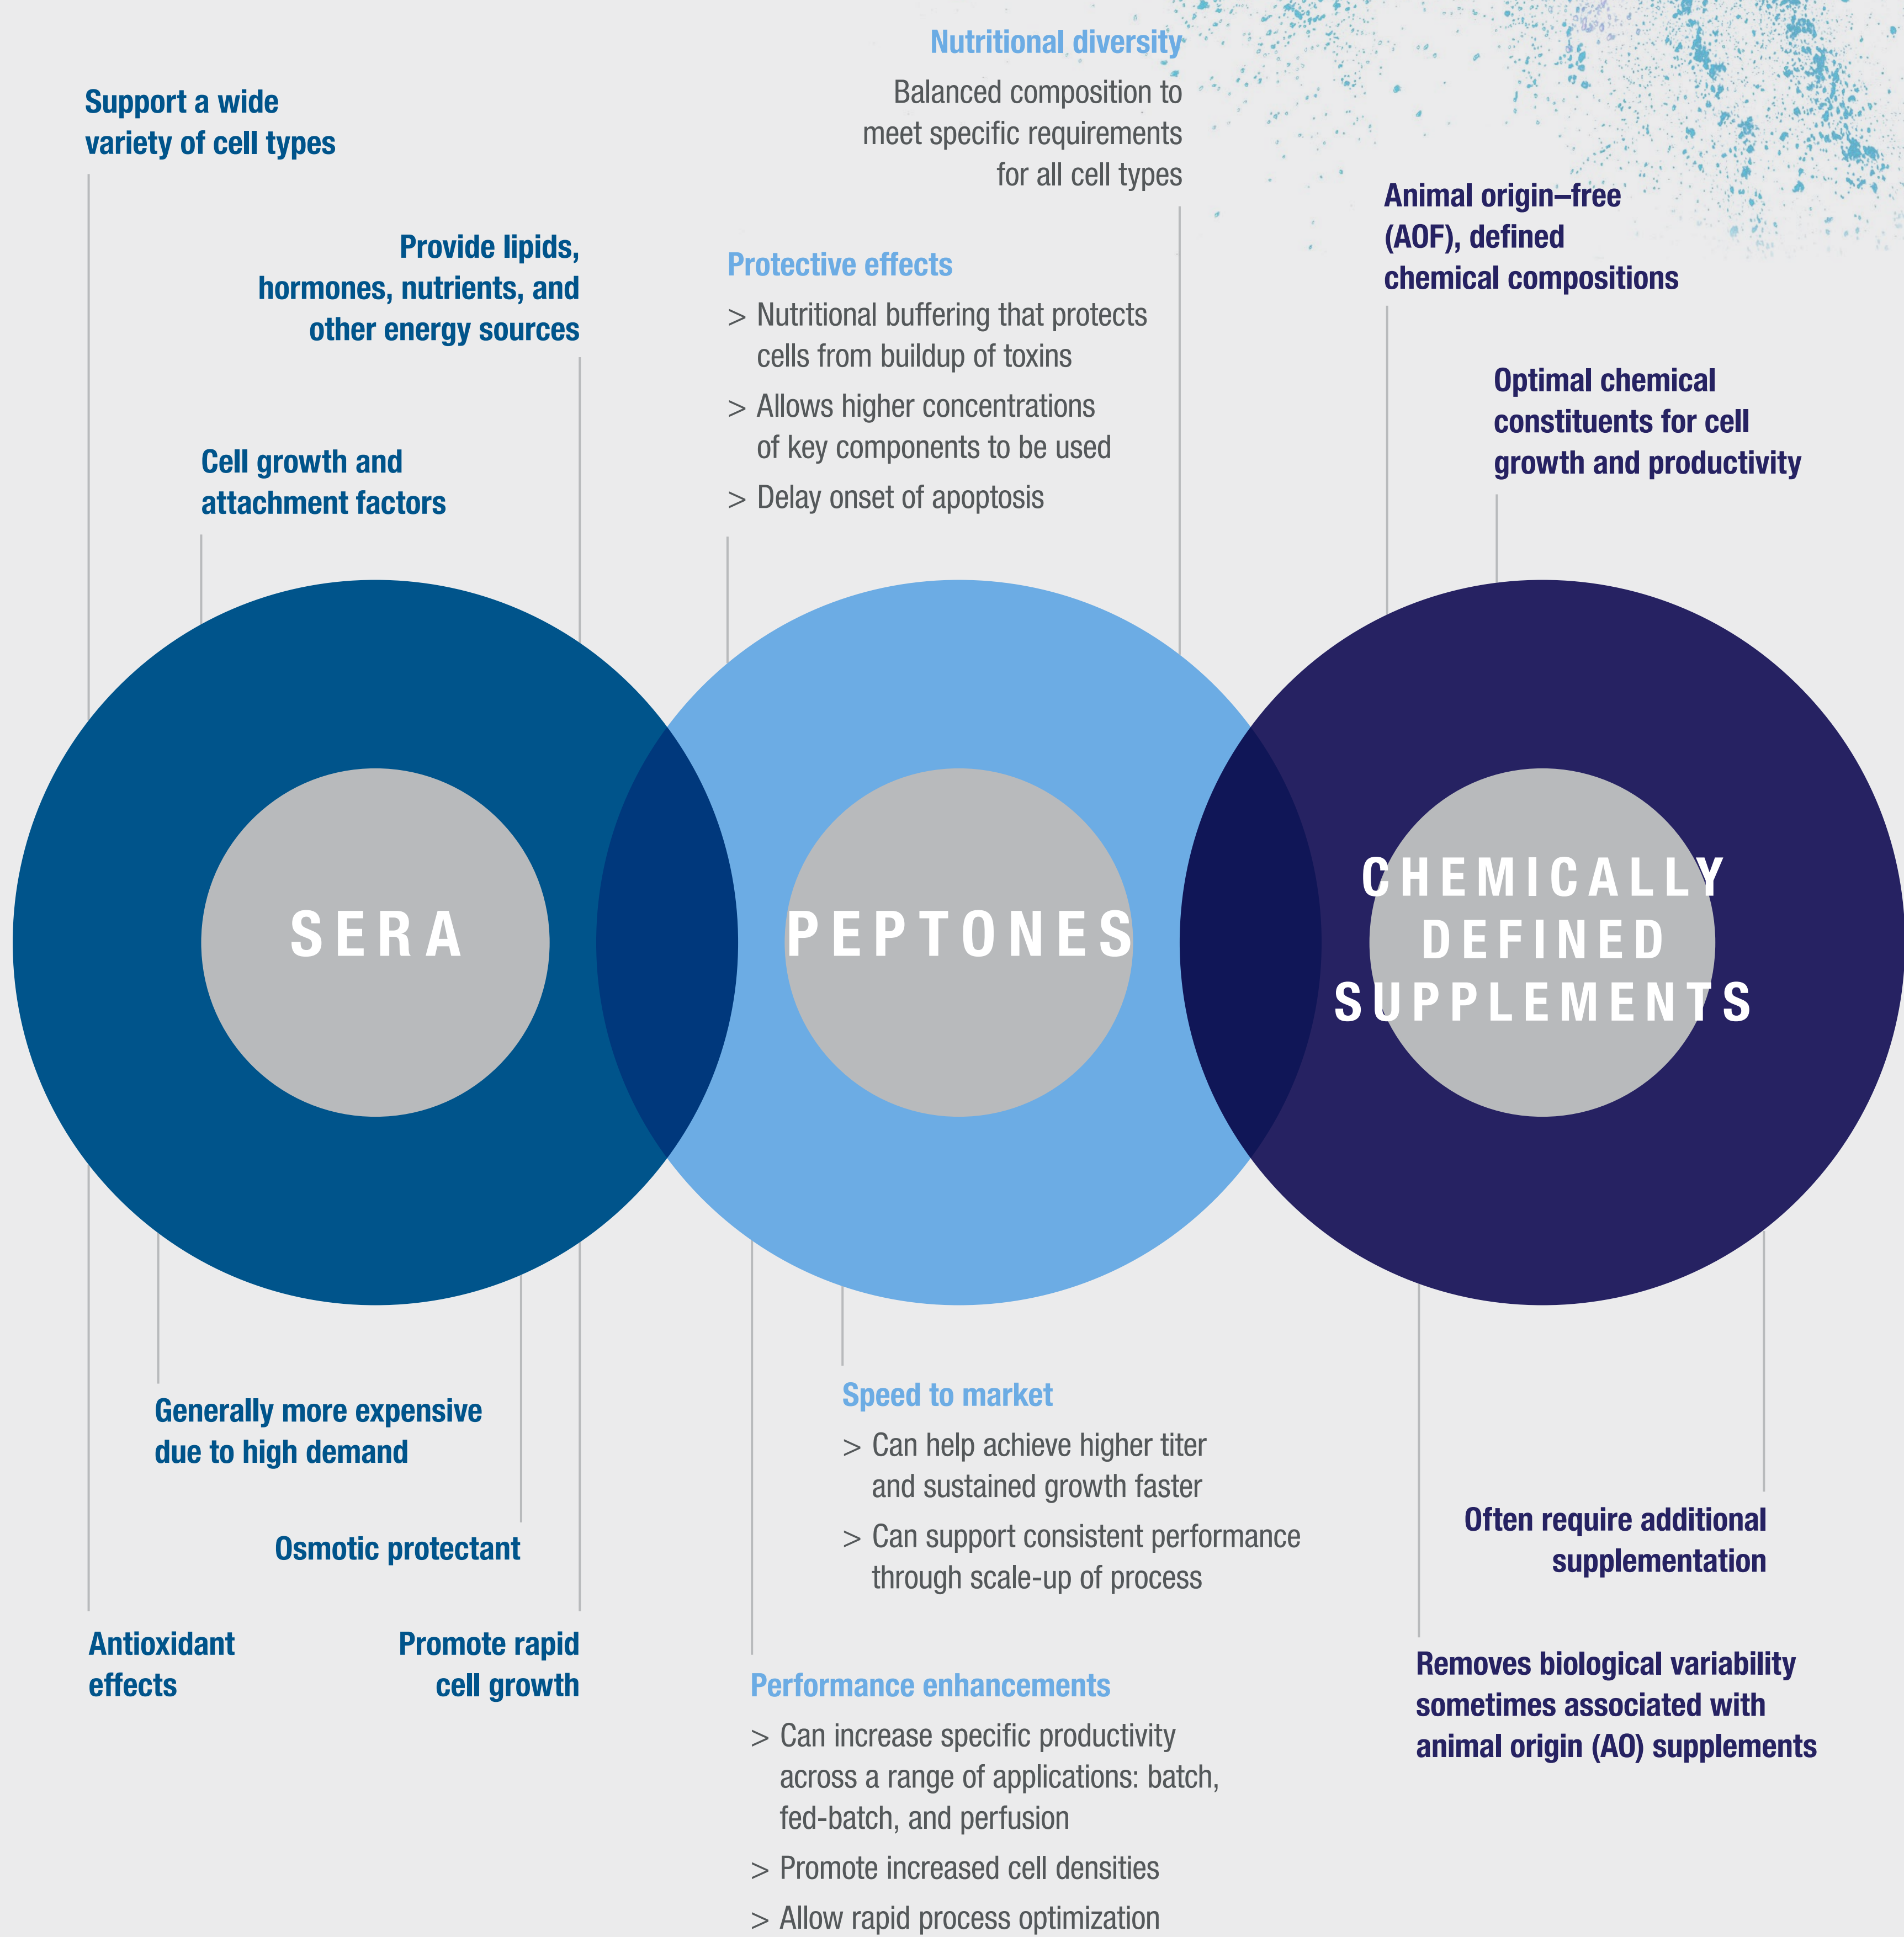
Support a wide variety of cell types

Provide lipids, hormones, nutrients, and other energy sources

Cell growth and attachment factors

Nutritional diversity

Balanced composition to meet specific requirements for all cell types

Protective effects

> Nutritional buffering that protects cells from buildup of toxins

> Allows higher concentrations of key components to be used

> Delay onset of apoptosis

Animal origin–free (AOF), defined chemical compositions

Optimal chemical constituents for cell growth and productivity

SERA

PEPTONES

CHEMICALLY DEFINED SUPPLEMENTS

Generally more expensive due to high demand

Osmotic protectant

Antioxidant effects

Promote rapid cell growth

Speed to market

> Can help achieve higher titer and sustained growth faster

> Can support consistent performance through scale-up of process

Performance enhancements

> Can increase specific productivity across a range of applications: batch, fed-batch, and perfusion

> Promote increased cell densities

> Allow rapid process optimization

Often require additional supplementation

Removes biological variability sometimes associated with animal origin (AO) supplements